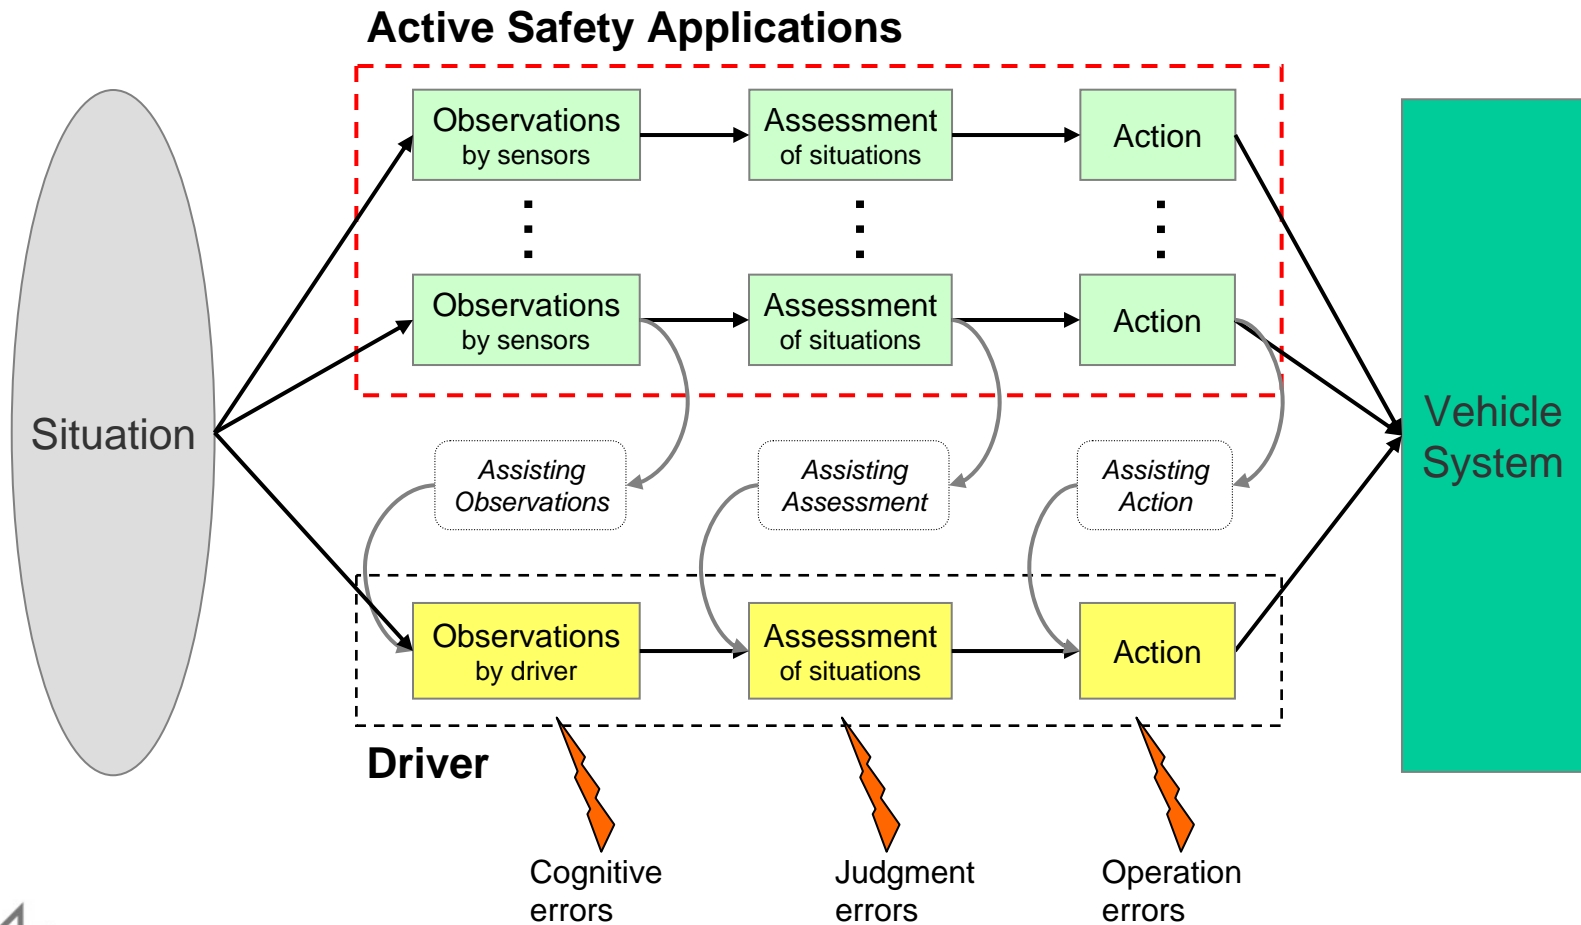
Active Safety Applications

Situation

Observations by sensors

Assessment of situations

Action

Observations by sensors

Assessment of situations

Action

Vehicle System

Assisting Observations

Assisting Assessment

Assisting Action

Observations by driver

Assessment of situations

Action

Driver

Cognitive errors

Judgment errors

Operation errors